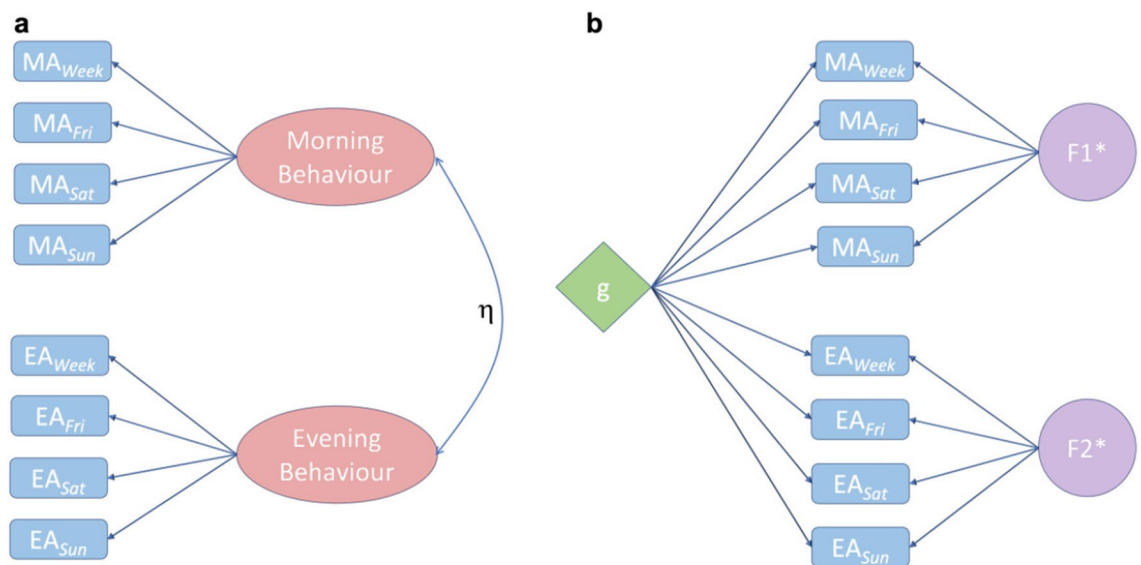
a

$MA_{Week}$

$MA_{Fri}$

$MA_{Sat}$

$MA_{Sun}$

Morning Behaviour

η

$EA_{Week}$

$EA_{Fri}$

$EA_{Sat}$

$EA_{Sun}$

Evening Behaviour

b

$MA_{Week}$

$MA_{Fri}$

$MA_{Sat}$

$MA_{Sun}$

F1*

g

$EA_{Week}$

$EA_{Fri}$

$EA_{Sat}$

$EA_{Sun}$

F2*